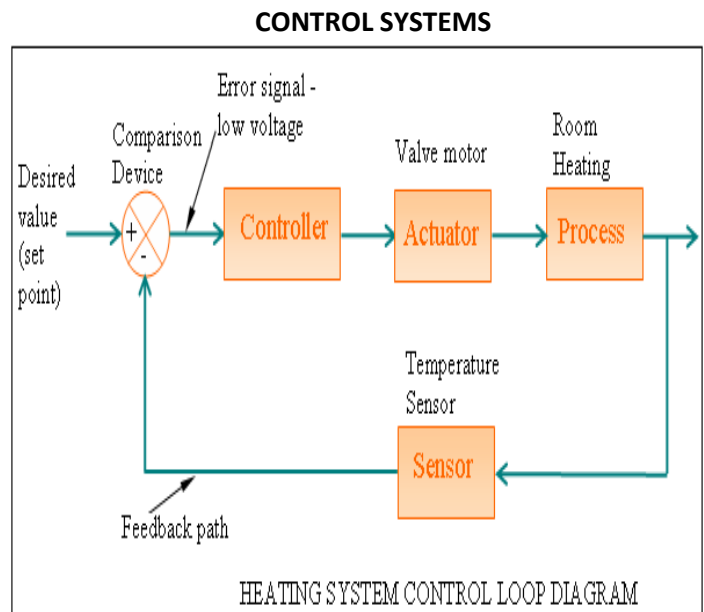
CONTROL SYSTEMS

Error signal - low voltage

Comparison Device

Desired value (set point)

+

-

Controller

Valve motor

Actuator

Room Heating

Process

Temperature Sensor

Sensor

Feedback path

HEATING SYSTEM CONTROL LOOP DIAGRAM